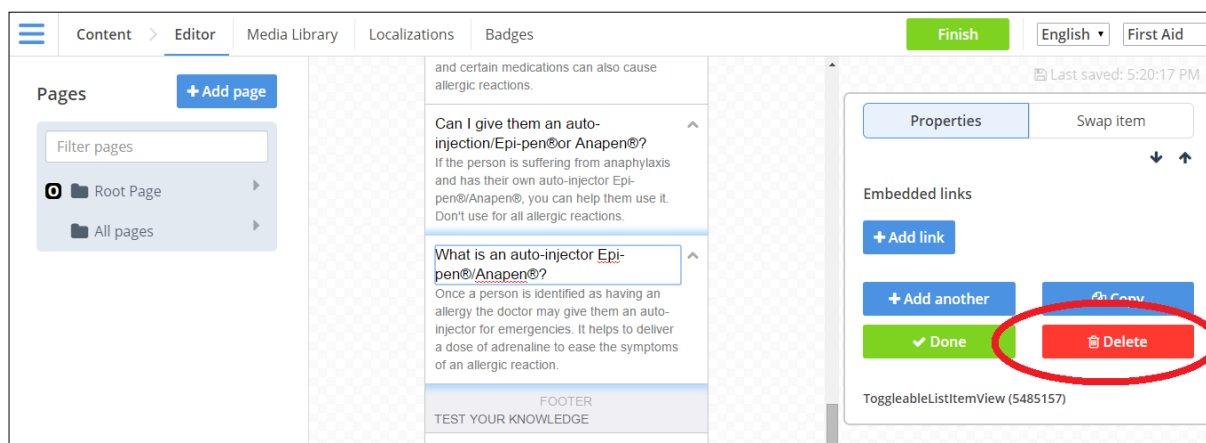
Content Editor Media Library Localizations Badges Finish English ▾ First Aid

Pages
+ Add page
Filter pages
0 Root Page
All pages

and certain medications can also cause allergic reactions.

Can I give them an auto-injection/Epi-pen®or Anapen®?
If the person is suffering from anaphylaxis and has their own auto-injector Epi-pen®/Anapen®, you can help them use it. Don't use for all allergic reactions.

What is an auto-injector Epi-pen®/Anapen®?
Once a person is identified as having an allergy the doctor may give them an auto-injector for emergencies. It helps to deliver a dose of adrenaline to ease the symptoms of an allergic reaction.

FOOTER
TEST YOUR KNOWLEDGE

Last saved: 5:20:17 PM
Properties Swap item
Embedded links
+ Add link
+ Add another Copy
✔ Done Delete
ToggleableListItemView (5485157)